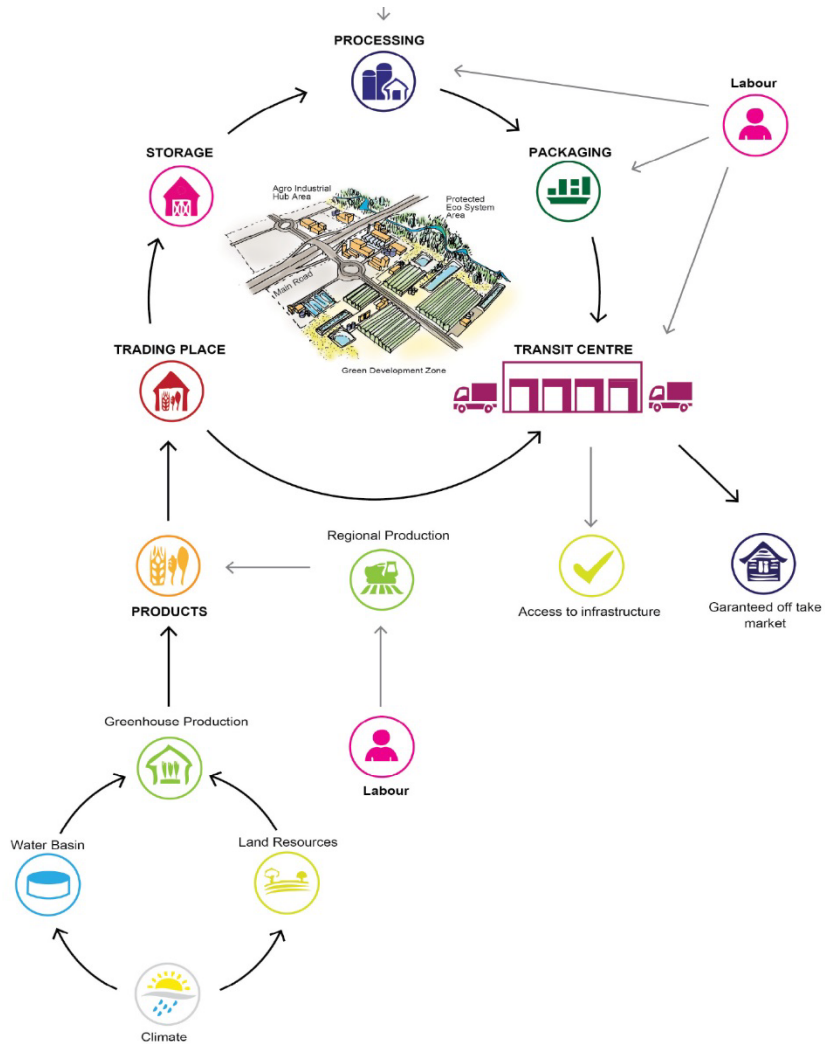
PROCESSING

Labour

STORAGE

PACKAGING

Agro Industrial Hub Area

Protected Eco System Area

Main Road

Green Development Zone

TRADING PLACE

TRANSIT CENTRE

Regional Production

PRODUCTS

Access to infrastructure

Garanteed off take market

Greenhouse Production

Labour

Water Basin

Land Resources

Climate